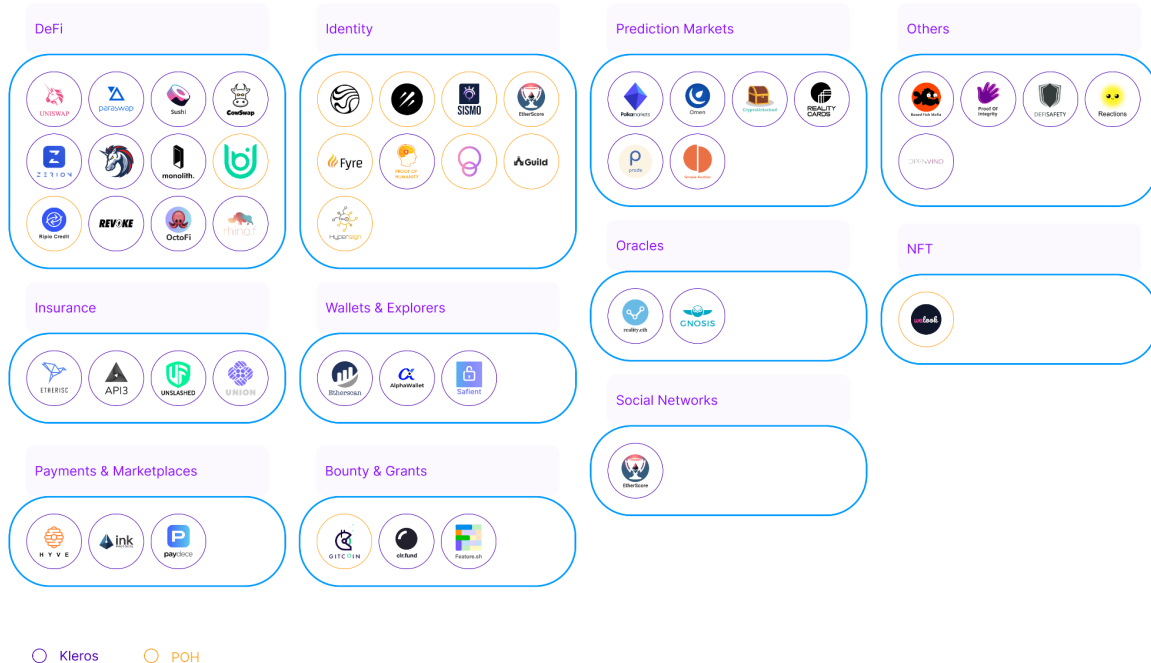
DeFi

UNISWAP
paraswap
Sushi
CowSwap
ZERION
monolith.
Ripio Credit
REVOKE
OctoFi
rhino.fi

Identity

SISMO
EtherScore
Fyre
PROOF OF HUMANITY
Guild
Hypersign

Prediction Markets

Polkamarkets
Omen
CryptoUnlocked
REALITY CARDS
prode
Seance Section

Others

Based Fish Mafia
Proof of Integrity
DEFISAFETY
Reactions
OPENVINO

Oracles

reality.eth
GNOSIS

NFT

welook

Insurance

ETHERISC
API3
UNSLASHED
UNION

Wallets & Explorers

Etherscan
AlphaWallet
Safient

Social Networks

EtherScore

Payments & Marketplaces

HYVE
ink
paydece

Bounty & Grants

GITCOIN
clr.fund
Feature.sh

Kleros
POH